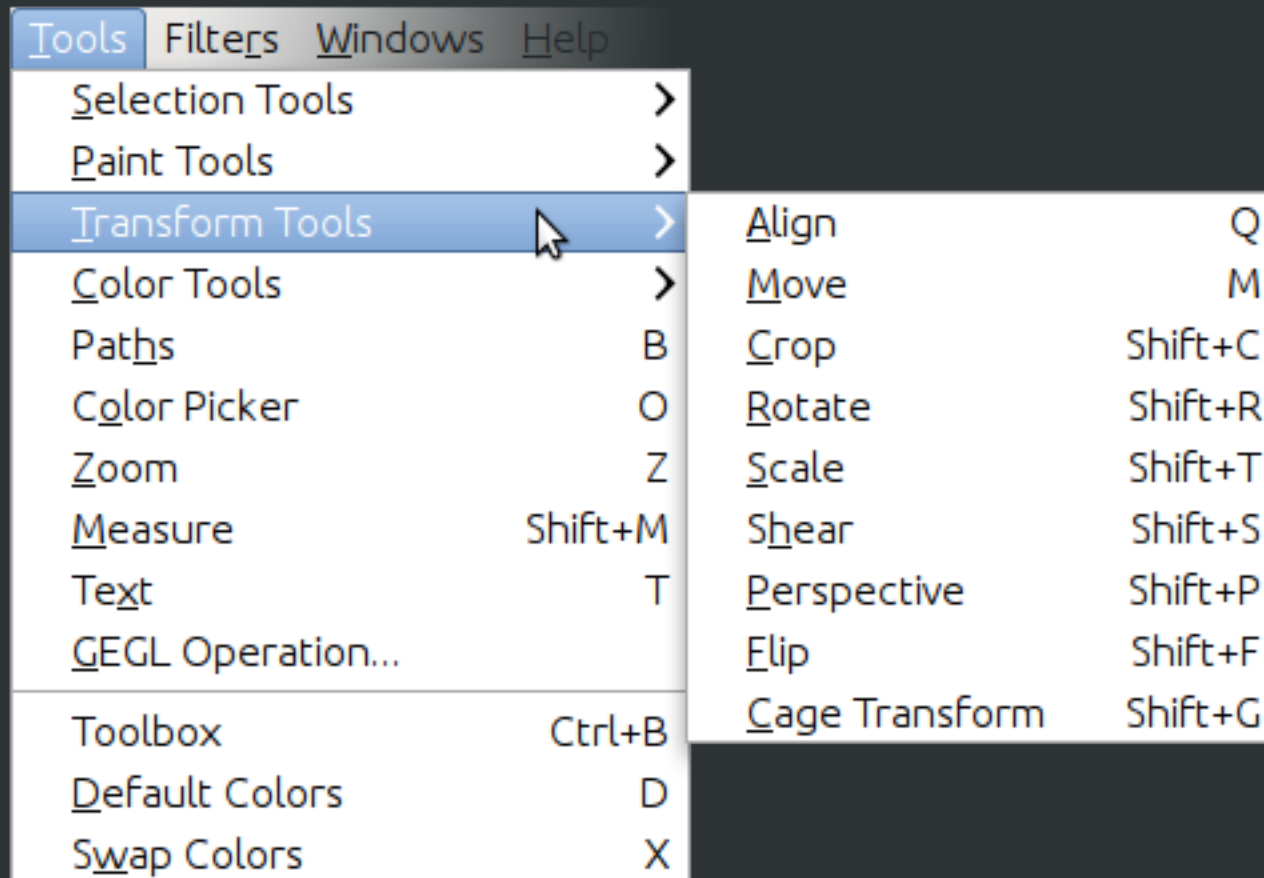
Tools Filters Windows Help

Selection Tools >
Paint Tools >
Transform Tools >
Color Tools >
Paths B
Color Picker O
Zoom Z
Measure Shift+M
Text T
GEGL Operation...

Toolbox Ctrl+B
Default Colors D
Swap Colors X

Align Q
Move M
Crop Shift+C
Rotate Shift+R
Scale Shift+T
Shear Shift+S
Perspective Shift+P
Flip Shift+F
Cage Transform Shift+G